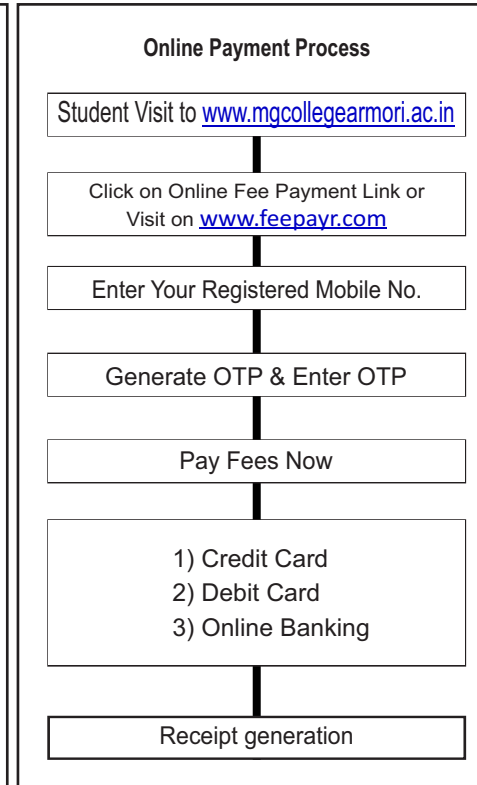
Online Payment Process

Student Visit to www.mgcollegearmori.ac.in

Click on Online Fee Payment Link or Visit on www.feepayr.com

Enter Your Registered Mobile No.

Generate OTP & Enter OTP

Pay Fees Now

1) Credit Card
2) Debit Card
3) Online Banking

Receipt generation